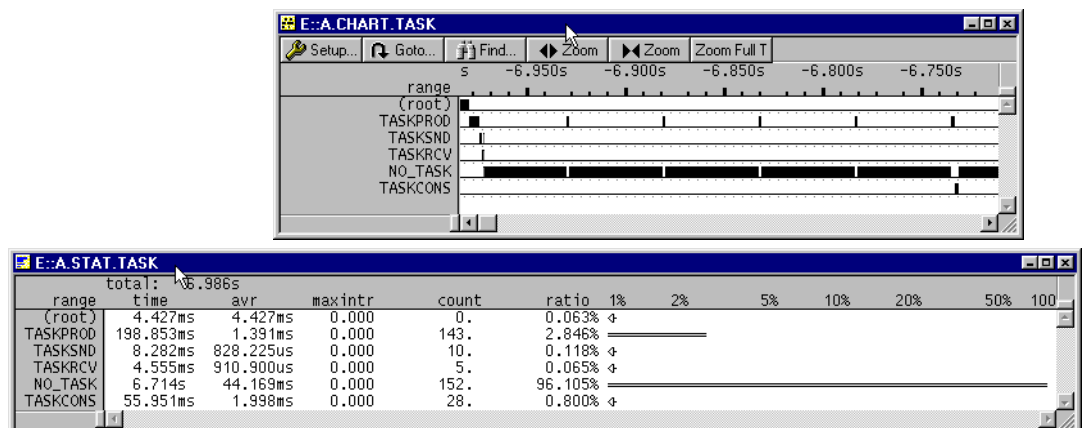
E::A.CHART.TASK

Setup... Goto... Find... Zoom Zoom Zoom Full T

s -6.950s -6.900s -6.850s -6.800s -6.750s

range
(root)
TASKPROD
TASKSND
TASKRCV
NO_TASK
TASKCONS

E::A.STAT.TASK

total: 6.986s

| range | time | avr | maxintr | count | ratio | 1% | 2% | 5% | 10% | 20% | 50% | 100 |
|---|---|---|---|---|---|---|---|---|---|---|---|---|
| (root) | 4.427ms | 4.427ms | 0.000 | 0. | 0.063% | | | | | | | |
| TASKPROD | 198.853ms | 1.391ms | 0.000 | 143. | 2.846% | | | | | | | |
| TASKSND | 8.282ms | 828.225us | 0.000 | 10. | 0.118% | | | | | | | |
| TASKRCV | 4.555ms | 910.900us | 0.000 | 5. | 0.065% | | | | | | | |
| NO_TASK | 6.714s | 44.169ms | 0.000 | 152. | 96.105% | | | | | | | |
| TASKCONS | 55.951ms | 1.998ms | 0.000 | 28. | 0.800% | | | | | | | |